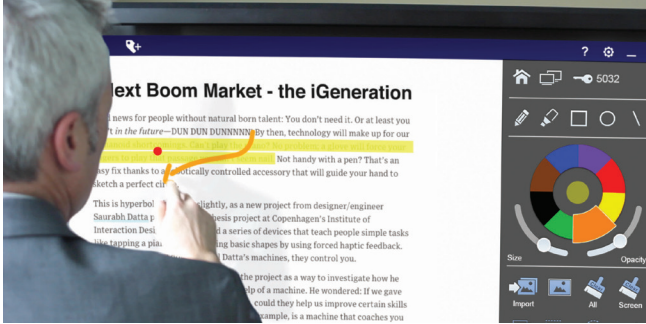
?

ext Boom Market - the iGeneration

news for people without natural born talent: You don't need it. Or at least in the future—DUN DUN DUNNNNN. By then, technology will make up for our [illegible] Not handy with a pen? That's an asy fix thanks to a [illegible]otically controlled accessory that will guide your hand to sketch a perfect ci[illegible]

This is hyperbol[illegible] slightly, as a new project from designer/engineer Saurabh Datta p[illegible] hesis project at Copenhagen's Institute of Interaction Desi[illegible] d a series of devices that teach people simple tasks like tapping a pia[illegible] ing basic shapes by using forced haptic feedback. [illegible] Datta's machines, they control you.

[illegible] project as a way to investigate how he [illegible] of a machine. He wondered: If we gave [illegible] could they help us improve certain skills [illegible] is a machine that coaches you

5032

Size

Opacity

Import

All

Screen